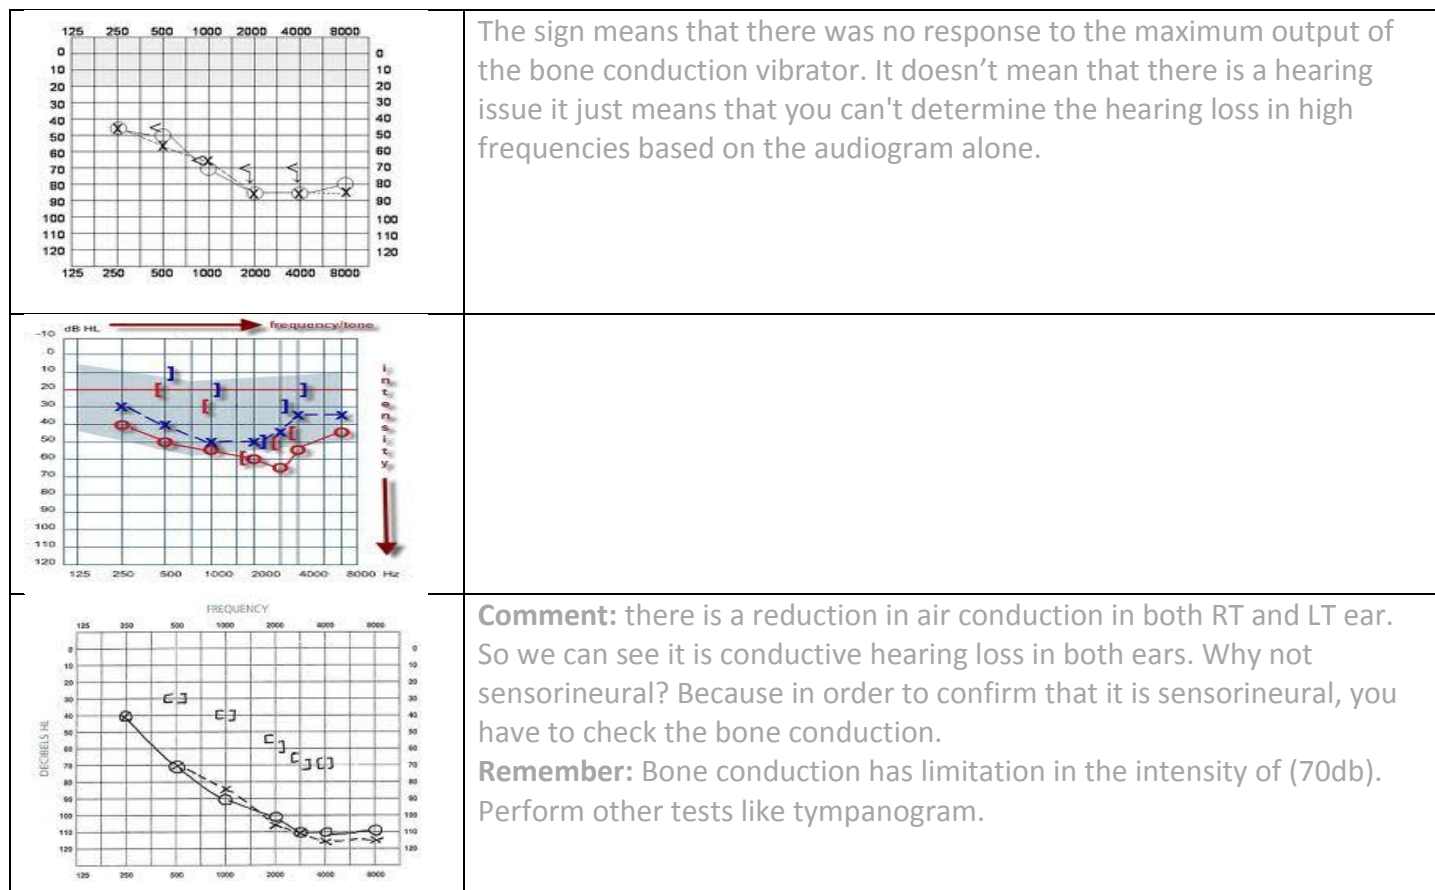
| 125 250 500 1000 2000 4000 8000 | The sign means that there was no response to the maximum output of the bone conduction vibrator. It doesn't mean that there is a hearing issue it just means that you can't determine the hearing loss in high frequencies based on the audiogram alone. |
|---|---|
| dB HL frequency/tone intensity 125 250 500 1000 2000 4000 8000 Hz | |
| FREQUENCY DECIBELS HL 125 250 500 1000 2000 4000 8000 | **Comment:** there is a reduction in air conduction in both RT and LT ear. So we can see it is conductive hearing loss in both ears. Why not sensorineural? Because in order to confirm that it is sensorineural, you have to check the bone conduction.<br>**Remember:** Bone conduction has limitation in the intensity of (70db). Perform other tests like tympanogram. |